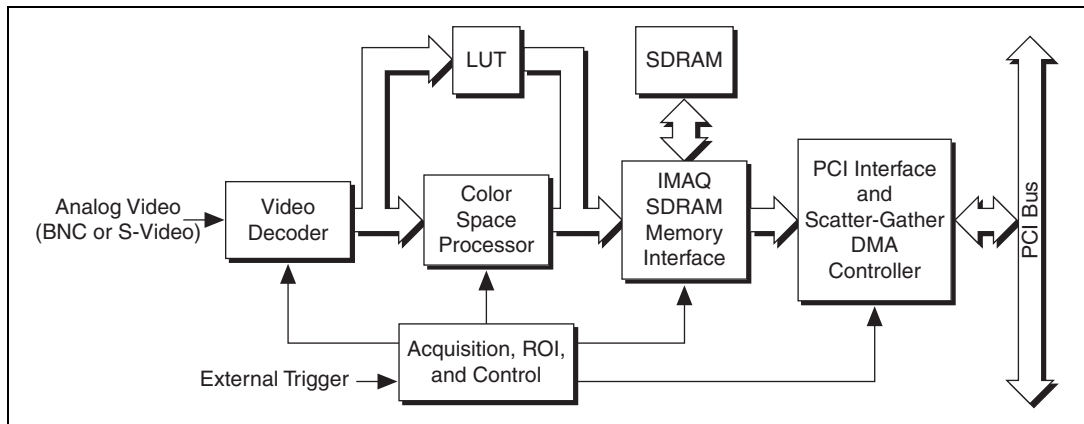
LUT

SDRAM

Analog Video
(BNC or S-Video)

Video
Decoder

Color
Space
Processor

IMAQ
SDRAM
Memory
Interface

PCI Interface
and
Scatter-Gather
DMA
Controller

PCI Bus

External Trigger

Acquisition, ROI,
and Control